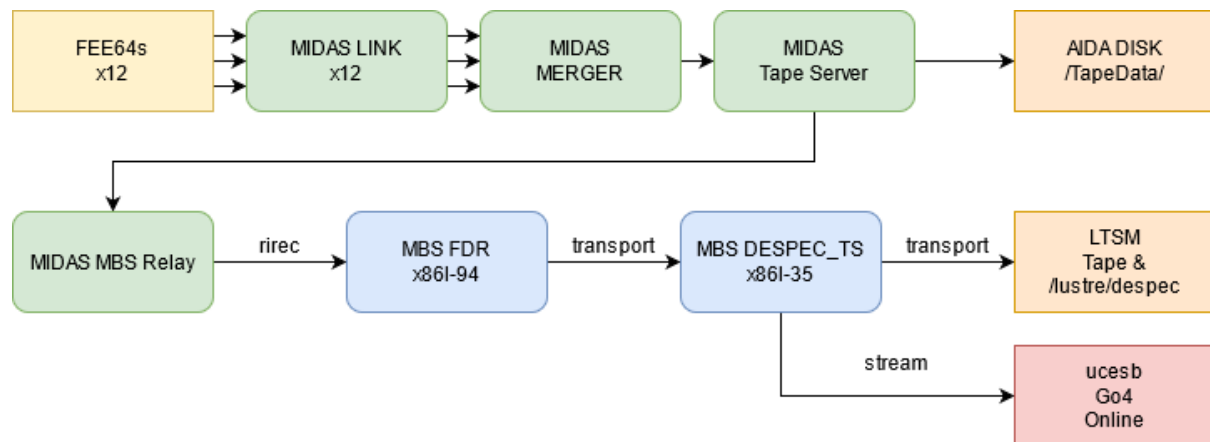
FEE64s
x12

MIDAS LINK
x12

MIDAS
MERGER

MIDAS
Tape Server

AIDA DISK
/TapeData/

MIDAS MBS Relay

rirec

MBS FDR
x86l-94

transport

MBS DESPEC_TS
x86l-35

transport

LTSM
Tape &
/lustre/despec

stream

ucesb
Go4
Online